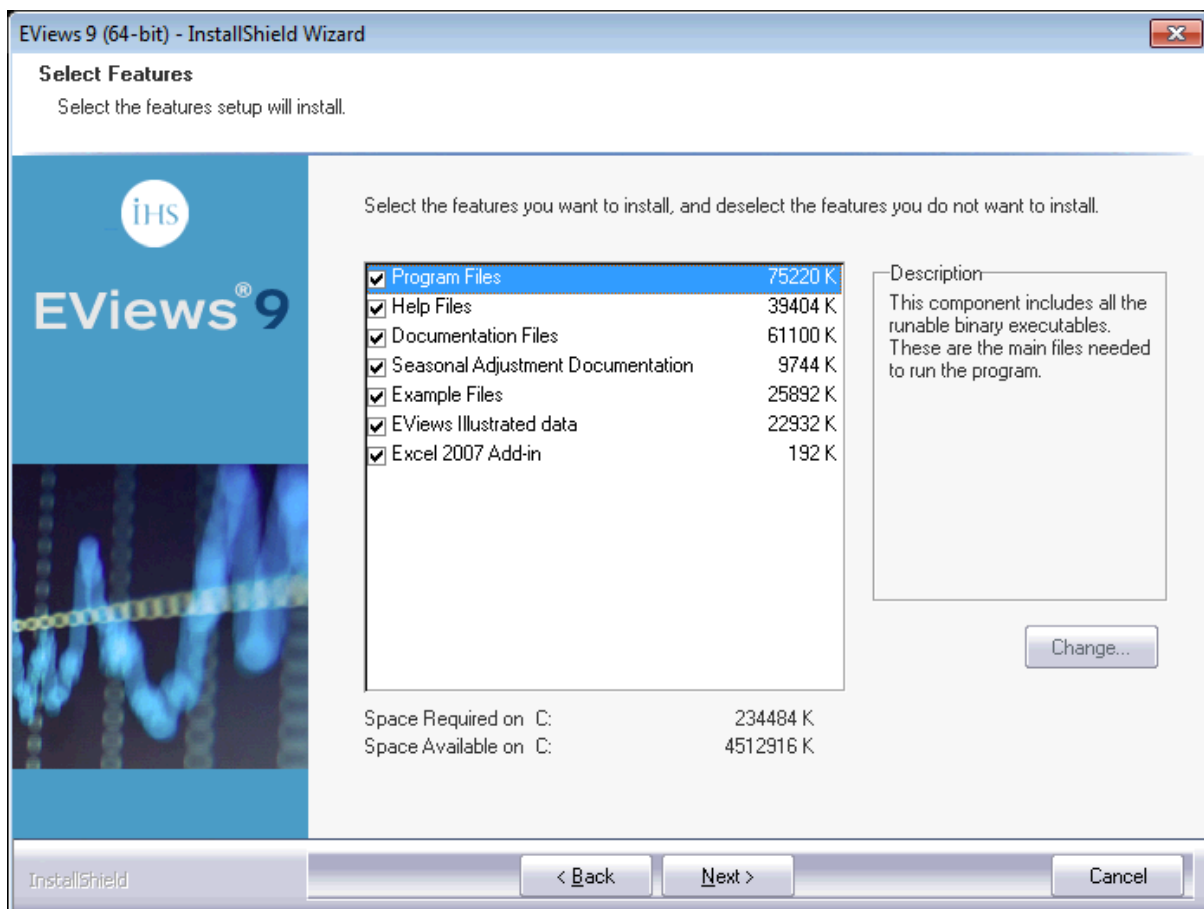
EViews 9 (64-bit) - InstallShield Wizard

Select Features
Select the features setup will install.

IHS

EViews®9

Select the features you want to install, and deselect the features you do not want to install.

| Feature | Size |
|---|---|
| Program Files | 75220 K |
| Help Files | 39404 K |
| Documentation Files | 61100 K |
| Seasonal Adjustment Documentation | 9744 K |
| Example Files | 25892 K |
| EViews Illustrated data | 22932 K |
| Excel 2007 Add-in | 192 K |

Description
This component includes all the runable binary executables. These are the main files needed to run the program.

Change...

Space Required on C: 234484 K
Space Available on C: 4512916 K

InstallShield

< Back Next > Cancel